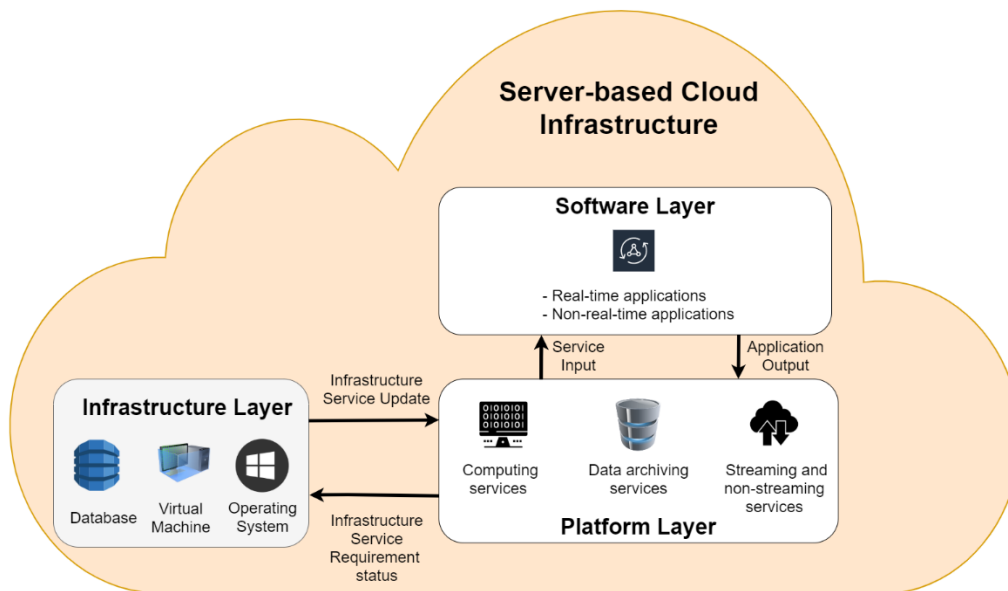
Server-based Cloud Infrastructure

Software Layer

- Real-time applications
- Non-real-time applications

Service Input

Application Output

Infrastructure Layer

Database

Virtual Machine

Operating System

Infrastructure Service Update

Infrastructure Service Requirement status

0101010 0101010 0101010

Computing services

Data archiving services

Streaming and non-streaming services

Platform Layer